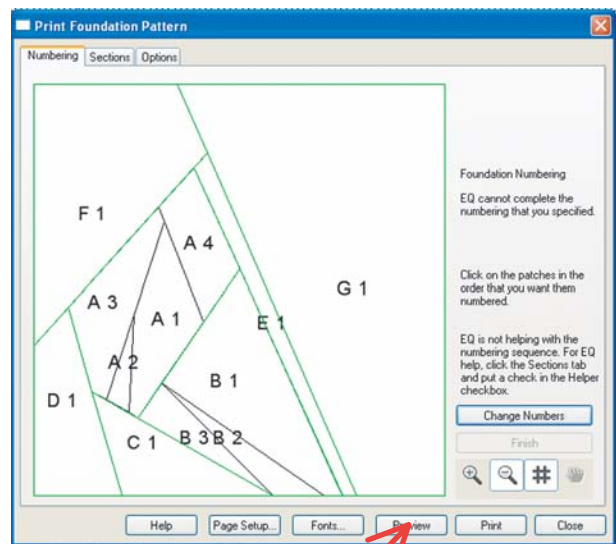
Print Foundation Pattern

Numbering | Sections | Options

F 1
A 4
A 3
A 1
G 1
E 1
A 2
B 1
D 1
C 1
B 3
B 2

Foundation Numbering

EQ cannot complete the numbering that you specified.

Click on the patches in the order that you want them numbered.

EQ is not helping with the numbering sequence. For EQ help, click the Sections tab and put a check in the Helper checkbox.

Change Numbers

Finish

Help
Page Setup...
Fonts...
Preview
Print
Close